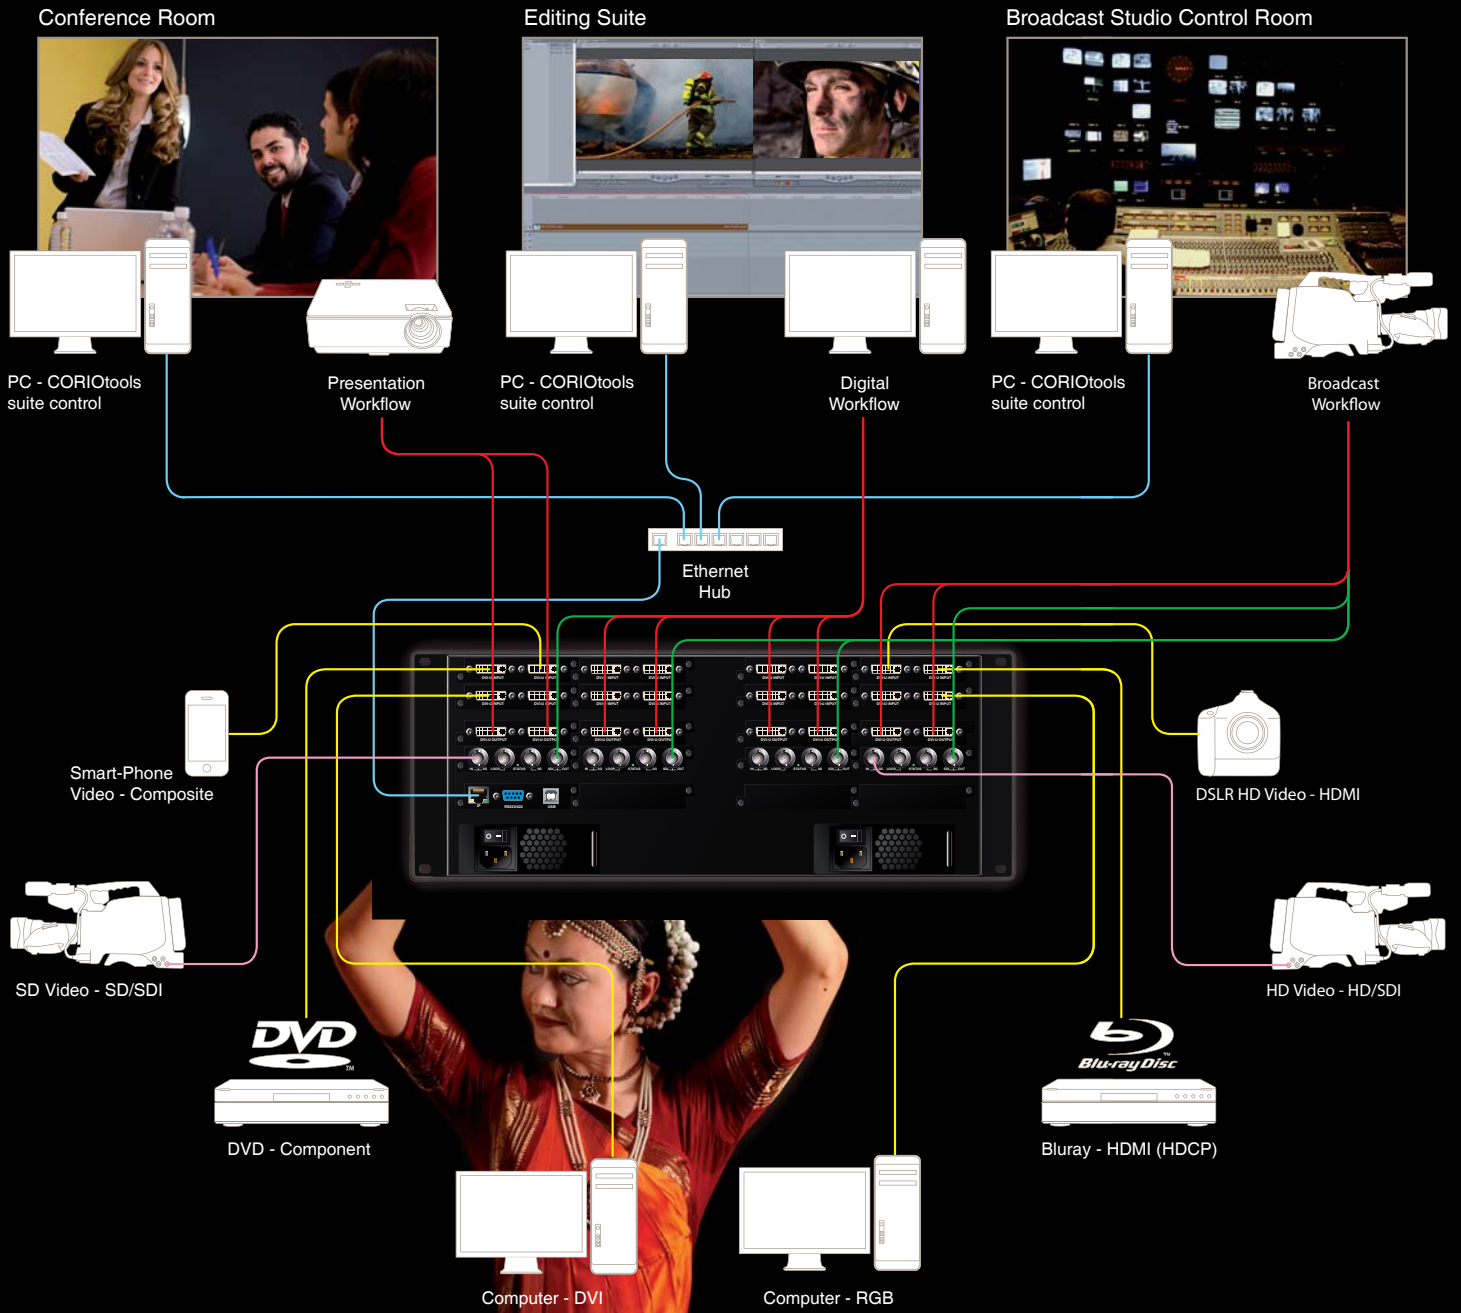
Conference Room

Editing Suite

Broadcast Studio Control Room

PC - CORIOtools suite control

Presentation Workflow

PC - CORIOtools suite control

Digital Workflow

PC - CORIOtools suite control

Broadcast Workflow

Ethernet Hub

Smart-Phone Video - Composite

DSLR HD Video - HDMI

SD Video - SD/SDI

HD Video - HD/SDI

DVD

DVD - Component

Blu-ray Disc

Bluray - HDMI (HDCP)

Computer - DVI

Computer - RGB